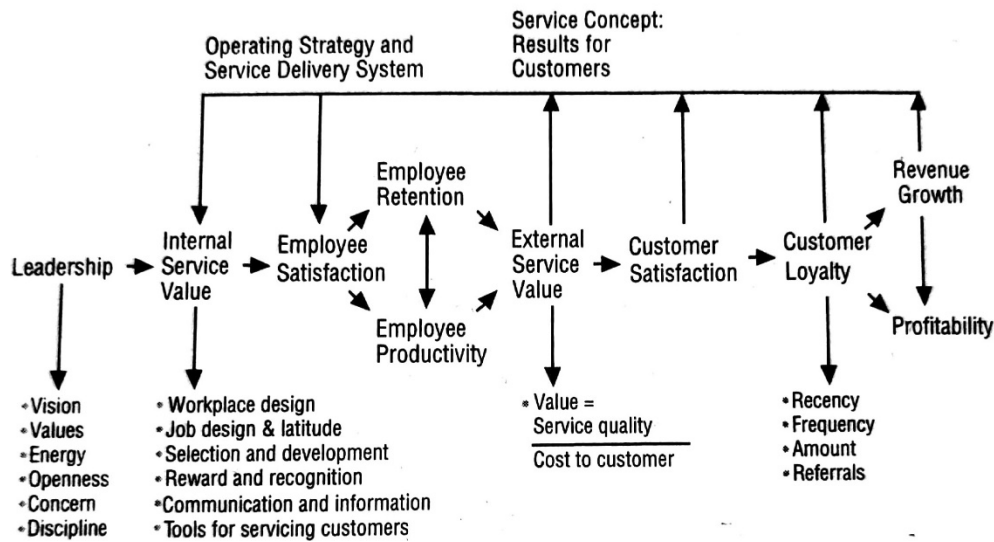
Operating Strategy and Service Delivery System

Service Concept: Results for Customers

Leadership

Internal Service Value

Employee Satisfaction

Employee Retention

Employee Productivity

External Service Value

Customer Satisfaction

Customer Loyalty

Revenue Growth

Profitability

• Vision
• Values
• Energy
• Openness
• Concern
• Discipline

• Workplace design
• Job design & latitude
• Selection and development
• Reward and recognition
• Communication and information
• Tools for servicing customers

* Value = $\frac{\text{Service quality}}{\text{Cost to customer}}$

• Recency
• Frequency
• Amount
• Referrals